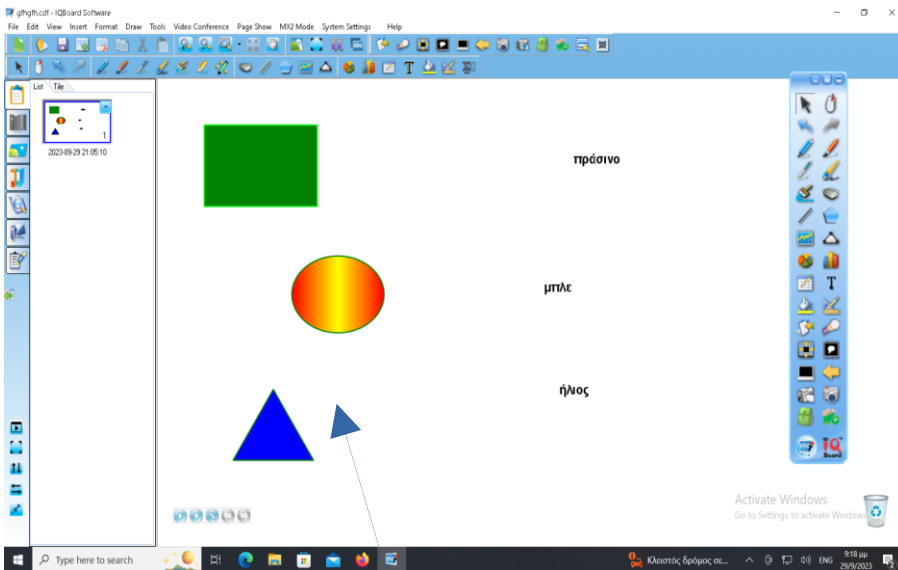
gfhgfh.cdf - IQBoard Software

File Edit View Insert Format Draw Tools Video Conference Page Show MX2 Mode System Settings Help

List Tile

1

2023-09-29 21:05:10

πράσινο

μπλε

ήλιος

Activate Windows
Go to Settings to activate Windows.

Type here to search

Κλειστός δρόμος σε...

ENG

9:18 μμ
29/9/2023